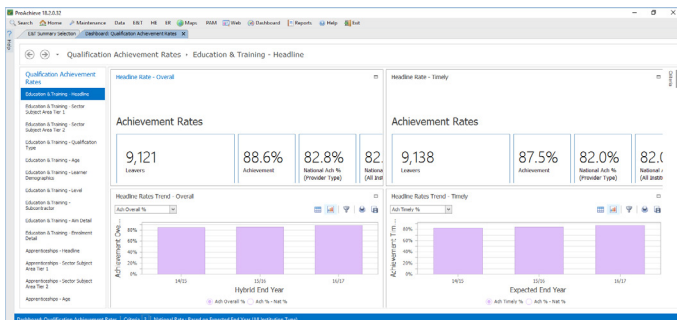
ProAchieve 18.2.0.32

Search Home Maintenance Data EBT HE ER Maps PAM Web Dashboard Reports Help Exit

E&T Summary Selection Dashboard: Qualification Achievement Rates ×

Qualification Achievement Rates • Education & Training - Headline

Qualification Achievement Rates

Education & Training - Headline

Education & Training - Sector Subject Area Tier 1

Education & Training - Sector Subject Area Tier 2

Education & Training - Qualification Type

Education & Training - Age

Education & Training - Learner Demographics

Education & Training - Level

Education & Training - Subcontractor

Education & Training - Aim Detail

Education & Training - Enrolment Detail

Apprenticeships - Headline

Apprenticeships - Sector Subject Area Tier 1

Apprenticeships - Sector Subject Area Tier 2

Apprenticeships - Age

Headline Rate - Overall

Achievement Rates

9,121
Leavers

88.6%
Achievement

82.8%
National Ach %. (Provider Type)

82.
National Ach (All Instit

Headline Rate - Timely

Achievement Rates

9,138
Leavers

87.5%
Achievement

82.0%
National Ach %. (Provider Type)

82.
National Ach (All Instit

Headline Rates Trend - Overall

Ach Overall %

Achievement Ove

80%
60%
40%
20%
0%

14/15
15/16
16/17

Hybrid End Year

Ach Overall % Ach % - Nat %

Headline Rates Trend - Timely

Ach Timely %

Achievement Tim

80%
60%
40%
20%
0%

14/15
15/16
16/17

Expected End Year

Ach Timely % Ach % - Nat %

Dashboard: Qualification Achievement Rates | Criteria: 1 | National Rates Based on Expected End Year (All Institution Type)